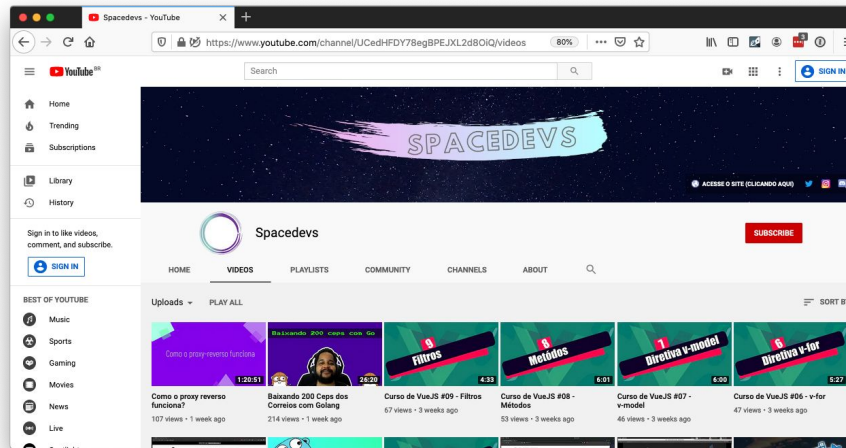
Spacedevs - YouTube

https://www.youtube.com/channel/UCedHFDY78egBPEJXL2d8OiQ/videos

80%

YouTube BR

Search

SIGN IN

Home

Trending

Subscriptions

Library

History

Sign in to like videos, comment, and subscribe.

SIGN IN

BEST OF YOUTUBE

Music

Sports

Gaming

Movies

News

Live

SPACEDEVS

ACESSE O SITE (CLICANDO AQUI)

Spacedevs

SUBSCRIBE

HOME

VIDEOS

PLAYLISTS

COMMUNITY

CHANNELS

ABOUT

Uploads

PLAY ALL

SORT BY

Como o proxy-reverso funciona

1:20:51

Como o proxy reverso funciona?

107 views • 1 week ago

Baixando 200 ceps com Go

26:20

Baixando 200 Ceps dos Correios com Golang

214 views • 1 week ago

9 Filtros

4:33

Curso de VueJS #09 - Filtros

67 views • 3 weeks ago

8 Métodos

6:01

Curso de VueJS #08 - Métodos

53 views • 3 weeks ago

7 Diretiva v-model

6:00

Curso de VueJS #07 - v-model

46 views • 3 weeks ago

6 Diretiva v-for

5:27

Curso de VueJS #06 - v-for

47 views • 3 weeks ago